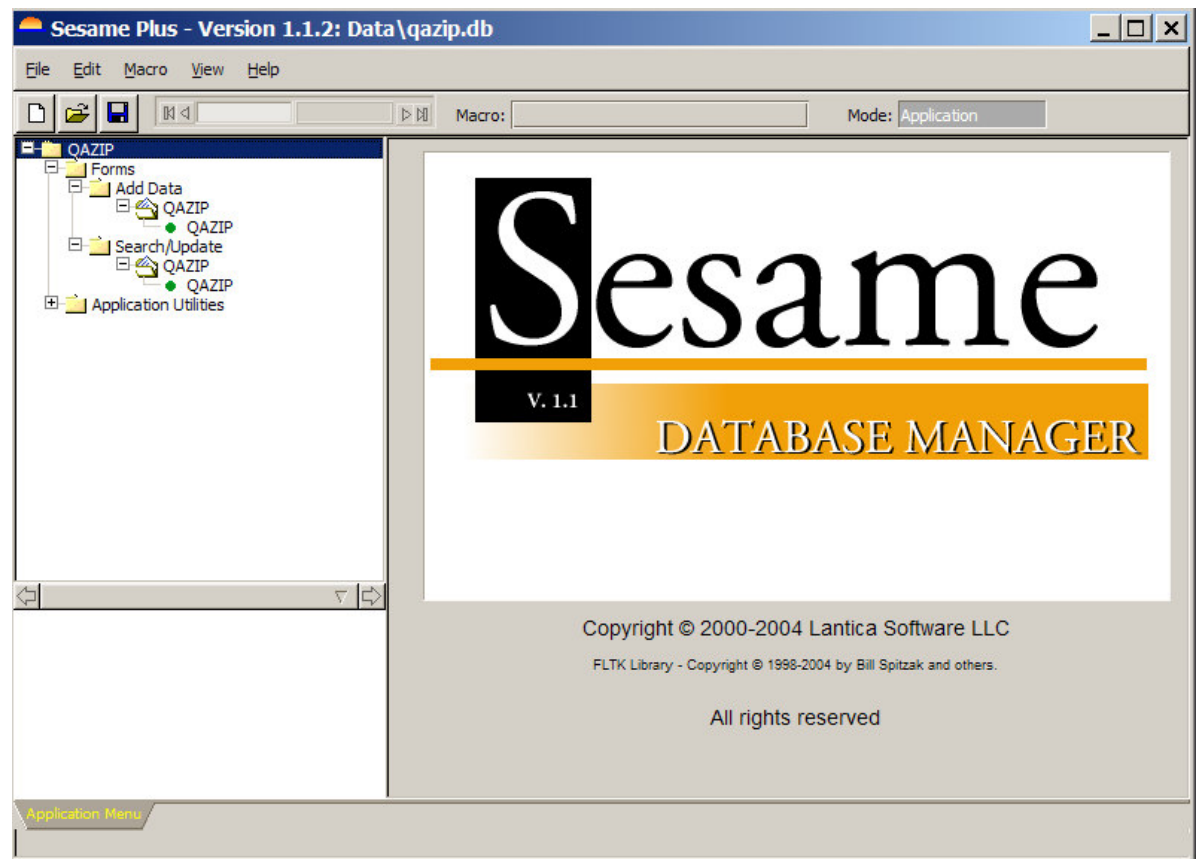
Sesame Plus - Version 1.1.2: Data\qazip.db

File Edit Macro View Help

Macro: Mode: Application

QAZIP
Forms
Add Data
QAZIP
QAZIP
Search/Update
QAZIP
QAZIP
Application Utilities

Sesame
V. 1.1
DATABASE MANAGER

Copyright © 2000-2004 Lantica Software LLC

FLTK Library - Copyright © 1998-2004 by Bill Spitzak and others.

All rights reserved

Application Menu